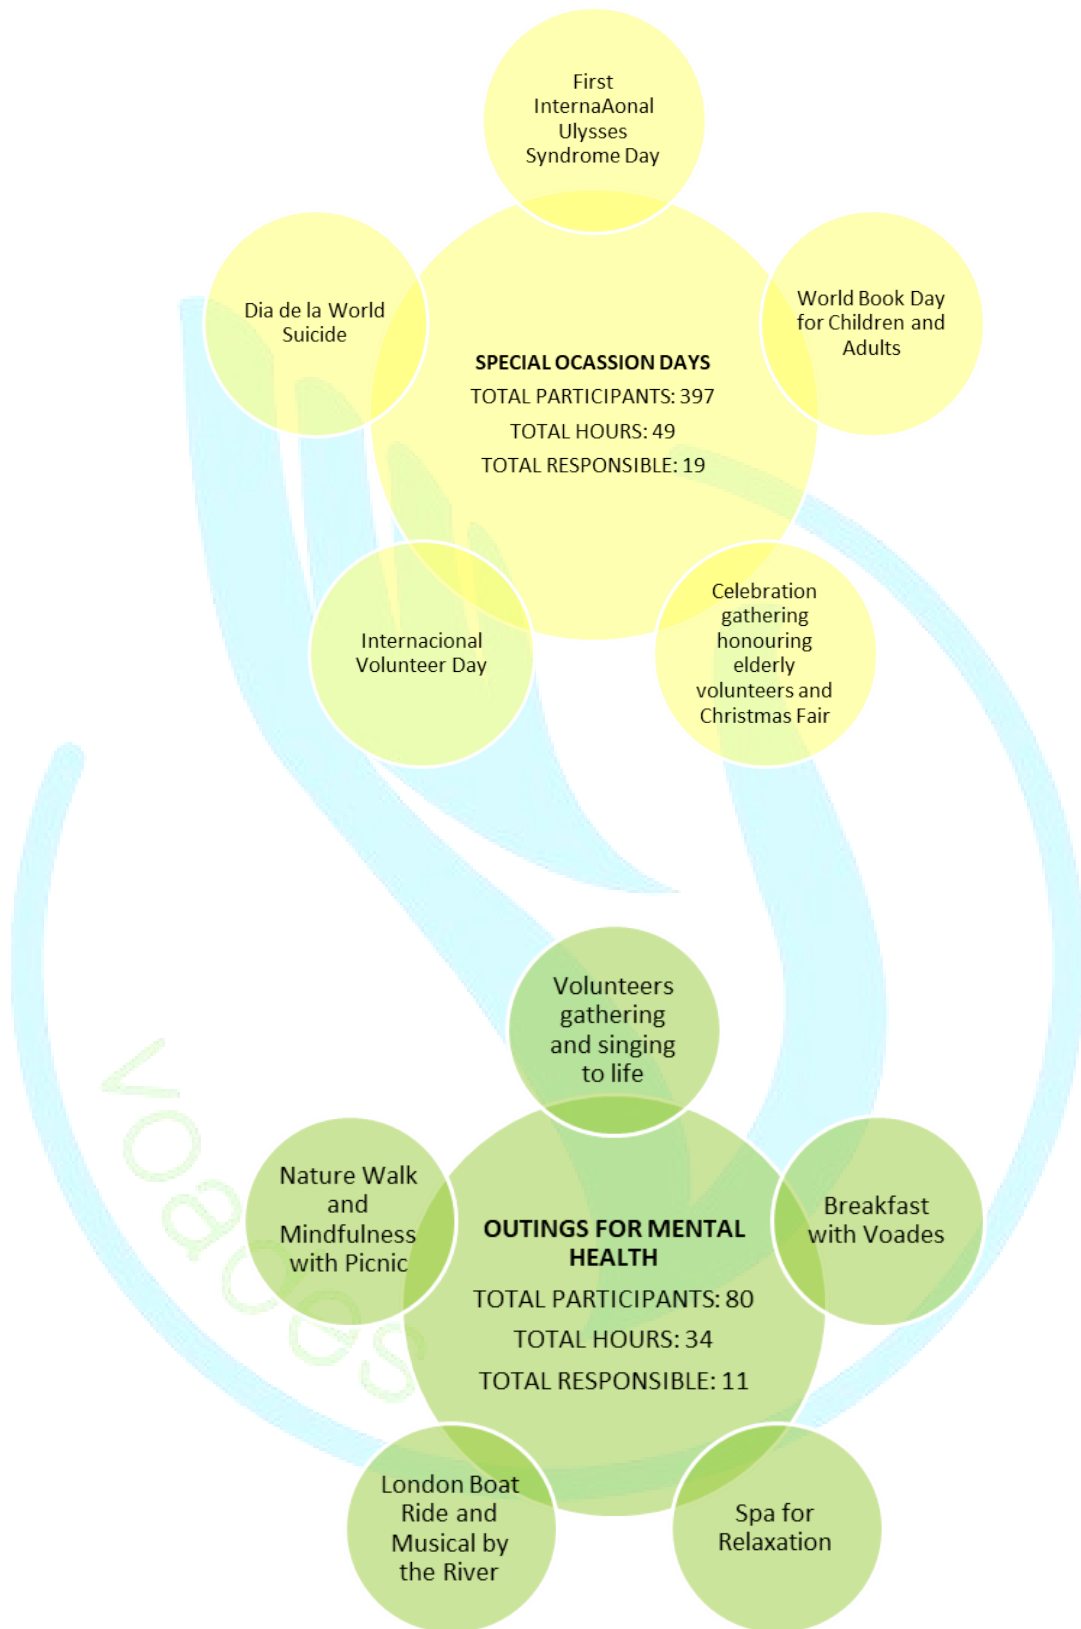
First InternaAonal Ulysses Syndrome Day

Dia de la World Suicide

World Book Day for Children and Adults

SPECIAL OCASSION DAYS
TOTAL PARTICIPANTS: 397
TOTAL HOURS: 49
TOTAL RESPONSIBLE: 19

Internacional Volunteer Day

Celebration gathering honouring elderly volunteers and Christmas Fair

Volunteers gathering and singing to life

Nature Walk and Mindfulness with Picnic

OUTINGS FOR MENTAL HEALTH
TOTAL PARTICIPANTS: 80
TOTAL HOURS: 34
TOTAL RESPONSIBLE: 11

Breakfast with Voades

London Boat Ride and Musical by the River

Spa for Relaxation

voades